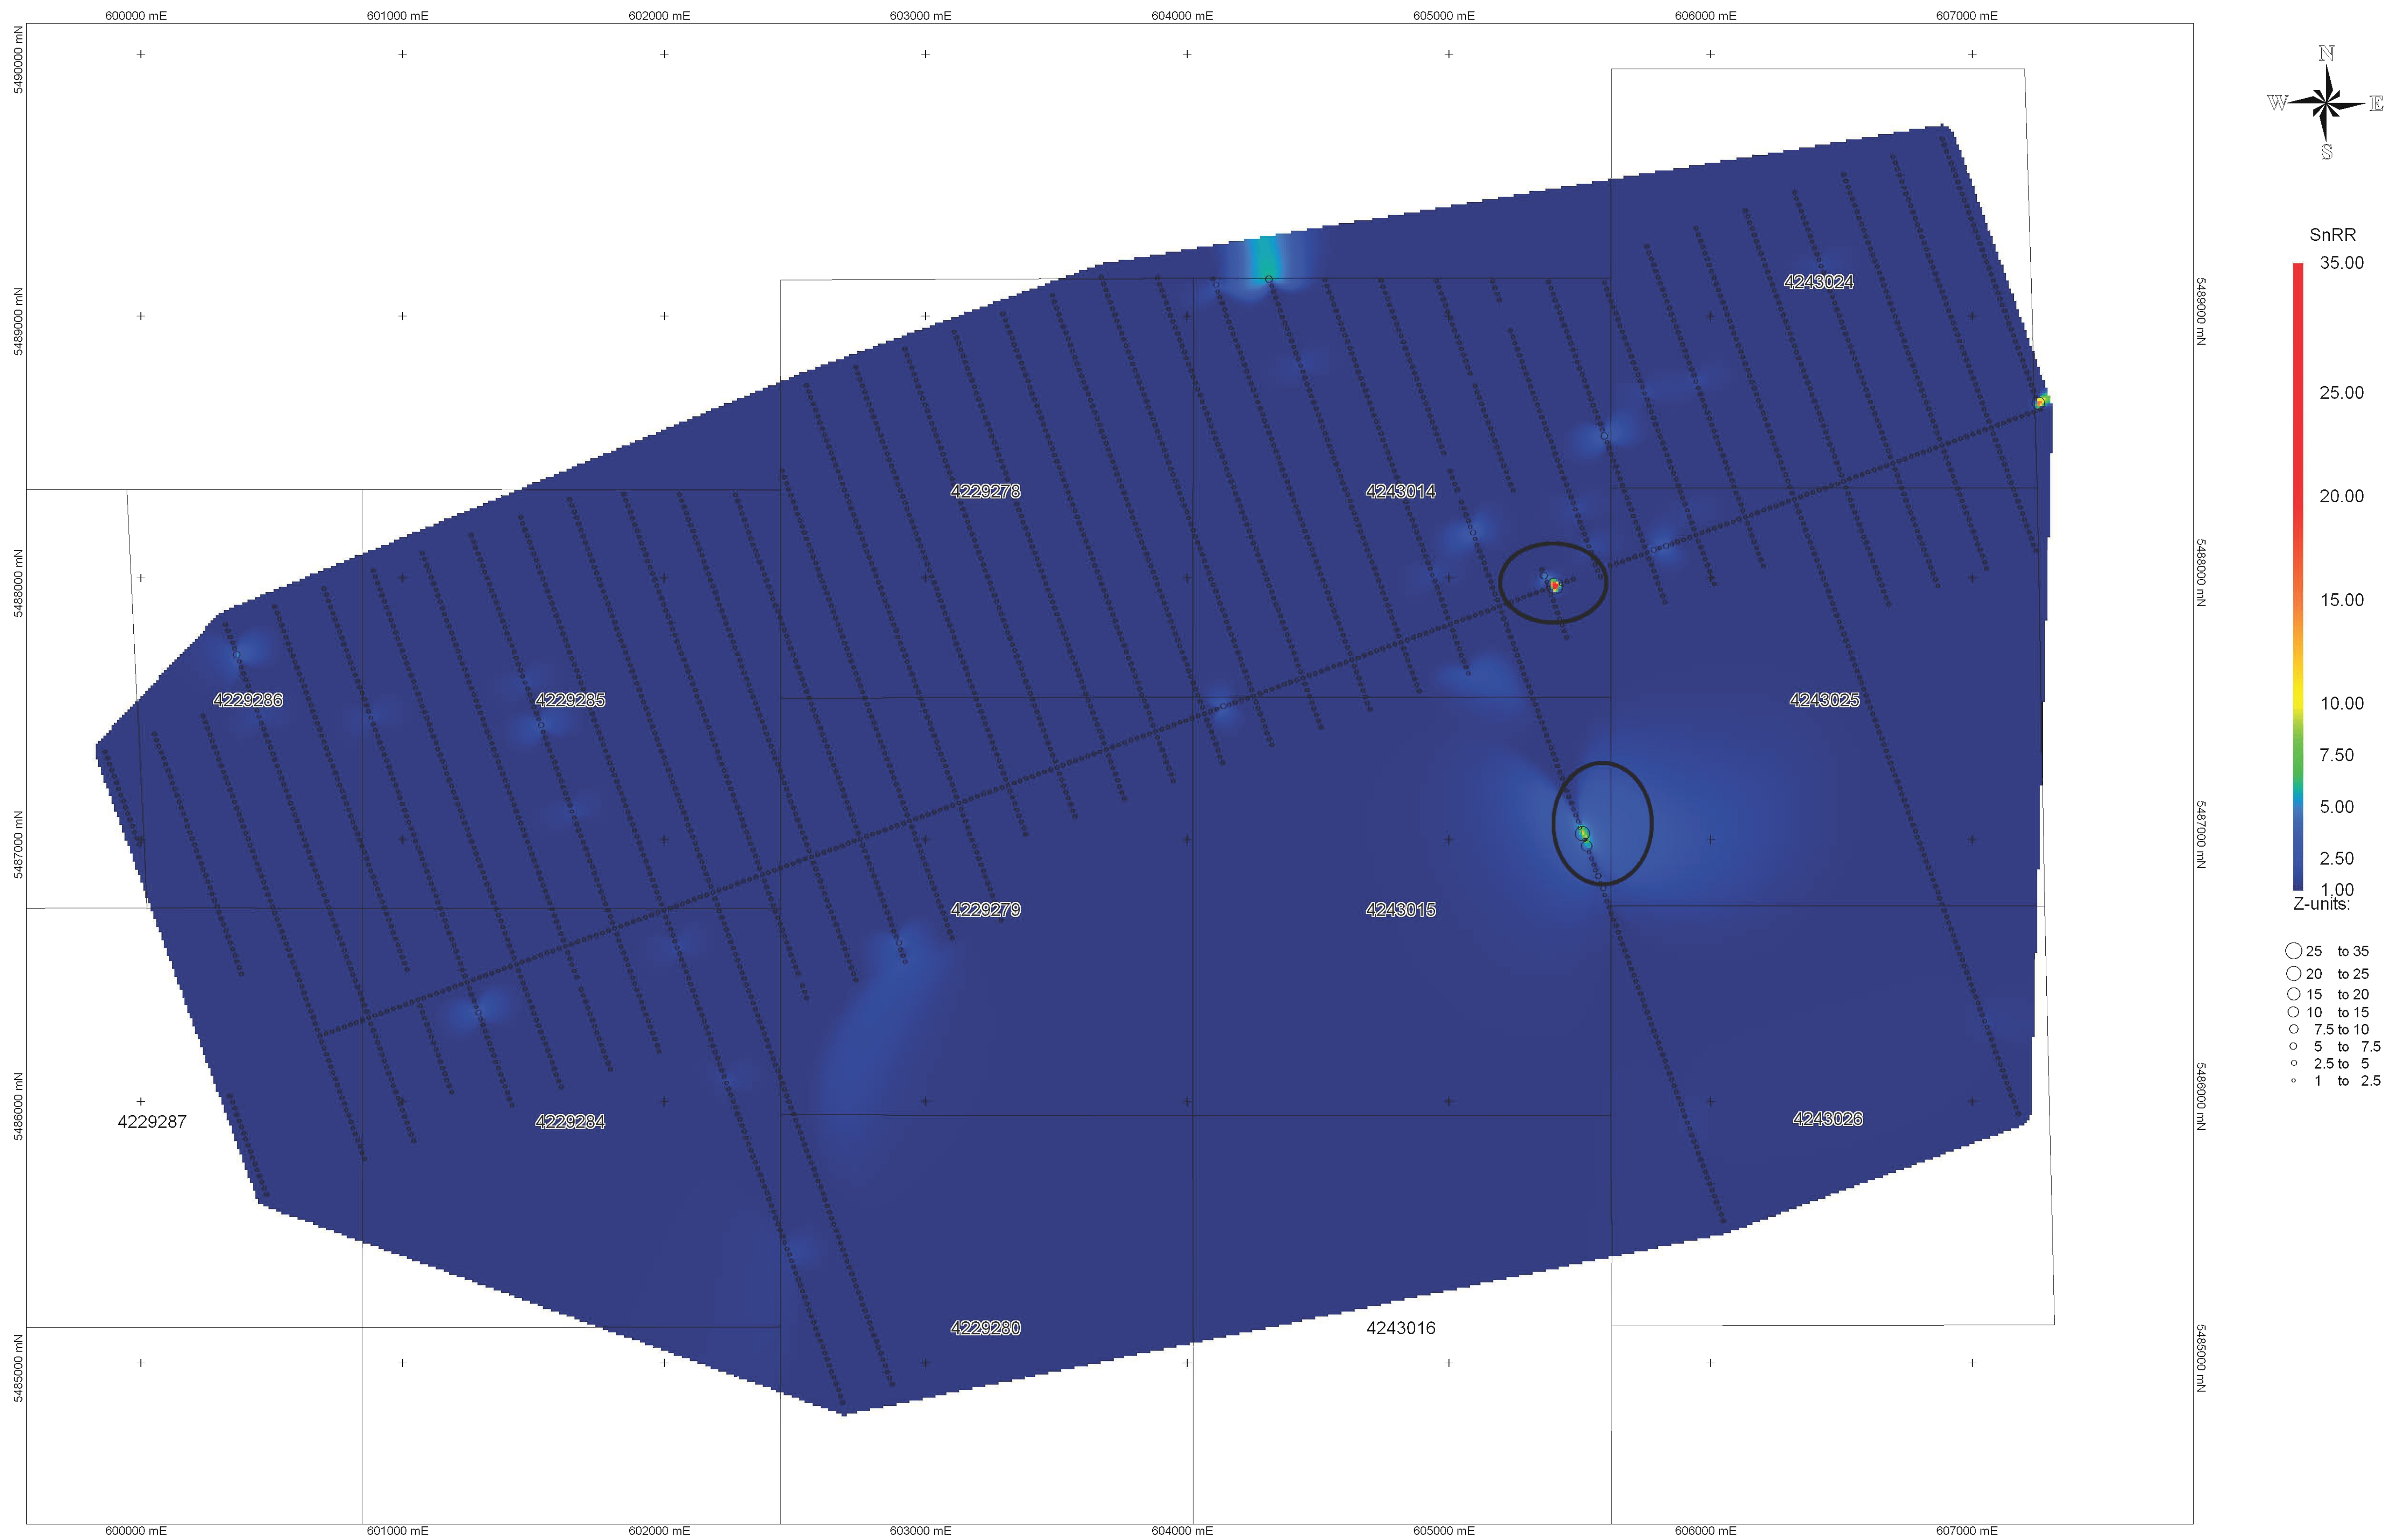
600000 mE 601000 mE 602000 mE 603000 mE 604000 mE 605000 mE 606000 mE 607000 mE

5490000 mN
5489000 mN
5488000 mN
5487000 mN
5486000 mN
5485000 mN

N
W E
S

SnRR
35.00
25.00
20.00
15.00
10.00
7.50
5.00
2.50
1.00
Z-units:

25 to 35
20 to 25
15 to 20
10 to 15
7.5 to 10
5 to 7.5
2.5 to 5
1 to 2.5

4243024
4229278
4243014
4229286
4229285
4243025
4229279
4243015
4229287
4229284
4243026
4229280
4243016

5489000 mN
5488000 mN
5487000 mN
5486000 mN
5485000 mN

600000 mE 601000 mE 602000 mE 603000 mE 604000 mE 605000 mE 606000 mE 607000 mE